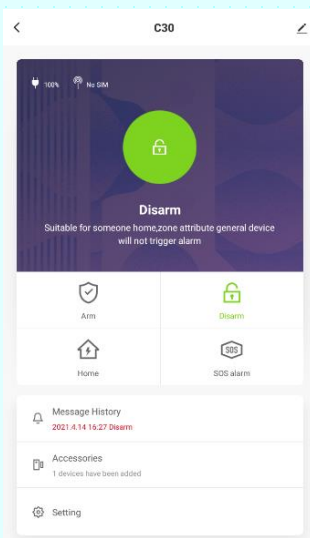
C30

100% No SIM

Disarm

Suitable for someone home,zone attribute general device will not trigger alarm

Arm

Disarm

Home

SOS

SOS alarm

Message History

2021.4.14 16:27 Disarm

Accessories

1 devices have been added

Setting